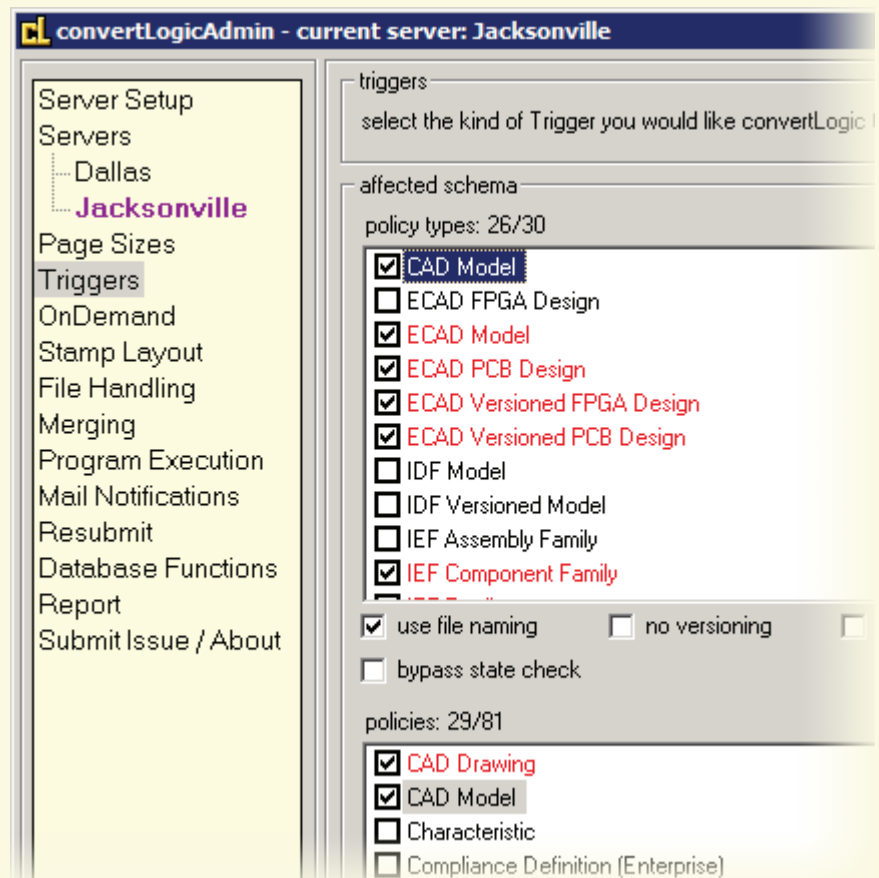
cL convertLogicAdmin - current server: Jacksonville

Server Setup
Servers
Dallas
Jacksonville
Page Sizes
Triggers
OnDemand
Stamp Layout
File Handling
Merging
Program Execution
Mail Notifications
Resubmit
Database Functions
Report
Submit Issue / About

triggers
select the kind of Trigger you would like convertLogic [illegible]

affected schema
policy types: 26/30
☑ CAD Model
☐ ECAD FPGA Design
☑ ECAD Model
☑ ECAD PCB Design
☑ ECAD Versioned FPGA Design
☑ ECAD Versioned PCB Design
☐ IDF Model
☐ IDF Versioned Model
☐ IEF Assembly Family
☑ IEF Component Family
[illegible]

☑ use file naming ☐ no versioning ☐
☐ bypass state check

policies: 29/81
☑ CAD Drawing
☑ CAD Model
☐ Characteristic
☐ Compliance Definition (Enterprise)